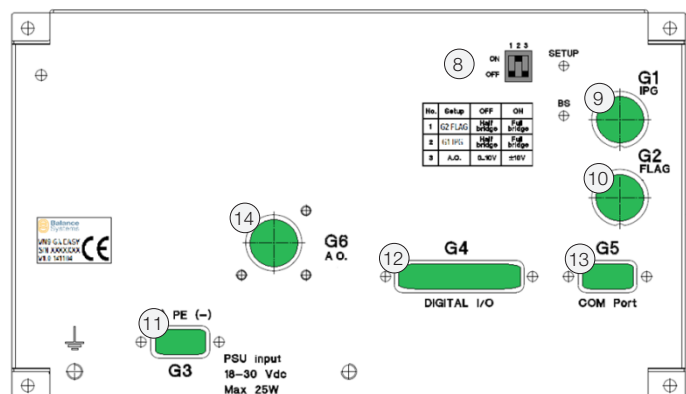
8

1 2 3

ON

OFF

SETUP

| No. | Setup | OFF | ON |
|---|---|---|---|
| 1 | G2 FLAG | Half bridge | Full bridge |
| 2 | G1 IPG | Half bridge | Full bridge |
| 3 | A.O. | 0..10V | ±10V |

BS

9

G1
IPG

10

G2
FLAG

Balance Systems

VMS G & EASY
S/N XXXXXXX
V1.0 141194

CE

14

G6
A.O.

12

G4

DIGITAL I/O

13

G5

COM Port

11

PE (–)

G3

PSU input
18–30 Vdc
Max 25W